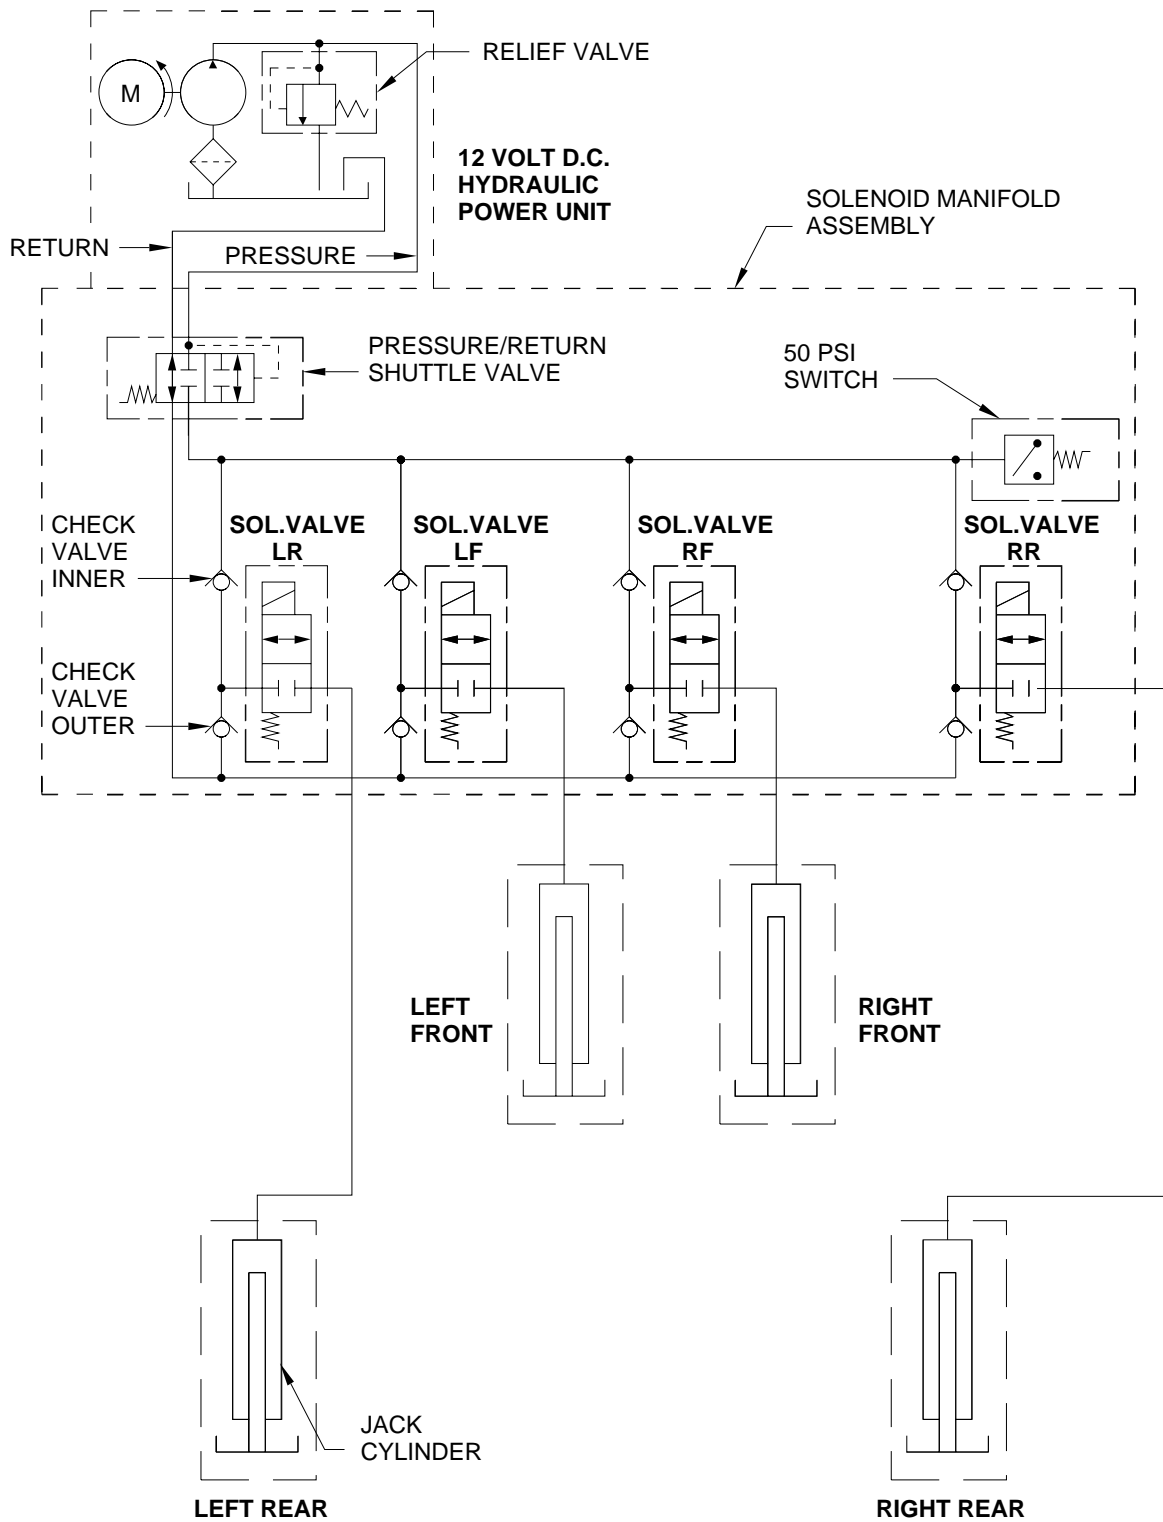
M

RELIEF VALVE

12 VOLT D.C.
HYDRAULIC
POWER UNIT

SOLENOID MANIFOLD
ASSEMBLY

RETURN

PRESSURE

PRESSURE/RETURN
SHUTTLE VALVE

50 PSI
SWITCH

CHECK
VALVE
INNER

CHECK
VALVE
OUTER

SOL.VALVE
LR

SOL.VALVE
LF

SOL.VALVE
RF

SOL.VALVE
RR

LEFT
FRONT

RIGHT
FRONT

JACK
CYLINDER

LEFT REAR

RIGHT REAR